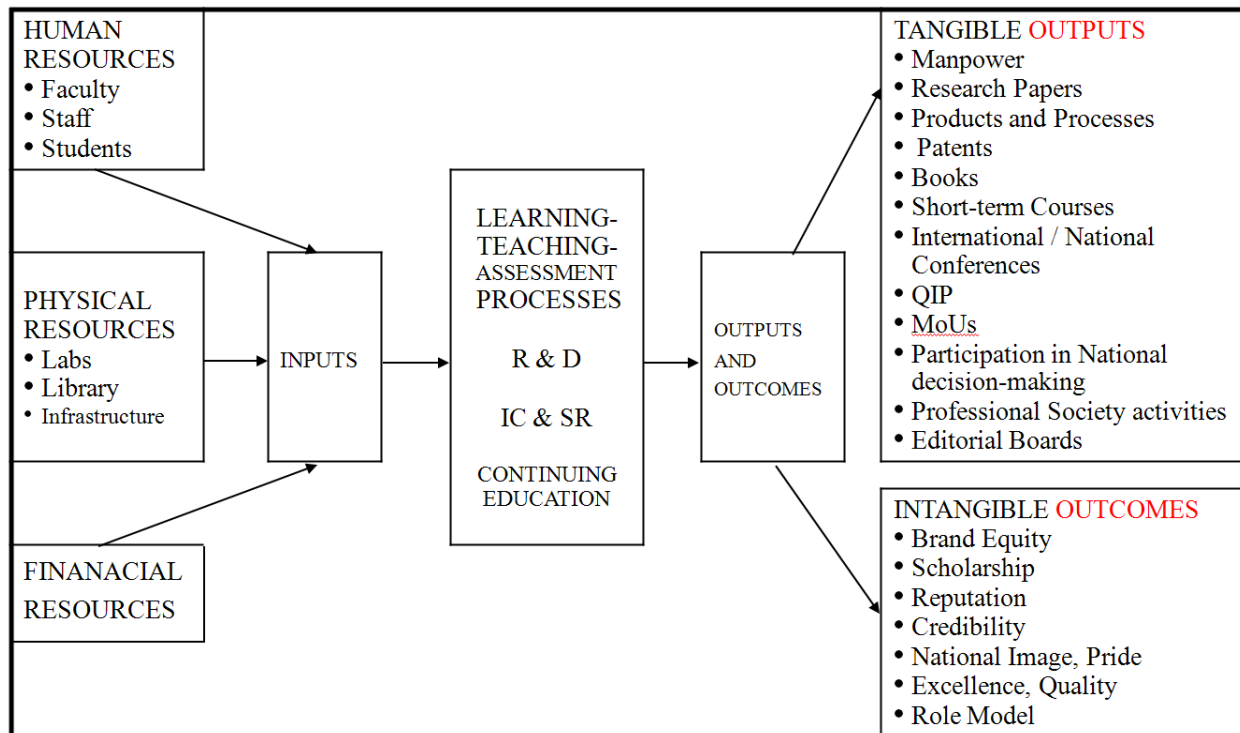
HUMAN RESOURCES
• Faculty
• Staff
• Students

PHYSICAL RESOURCES
• Labs
• Library
• Infrastructure

FINANACIAL RESOURCES

INPUTS

LEARNING-TEACHING-ASSESSMENT PROCESSES

R & D

IC & SR

CONTINUING EDUCATION

OUTPUTS AND OUTCOMES

TANGIBLE OUTPUTS
• Manpower
• Research Papers
• Products and Processes
• Patents
• Books
• Short-term Courses
• International / National Conferences
• QIP
• MoUs
• Participation in National decision-making
• Professional Society activities
• Editorial Boards

INTANGIBLE OUTCOMES
• Brand Equity
• Scholarship
• Reputation
• Credibility
• National Image, Pride
• Excellence, Quality
• Role Model